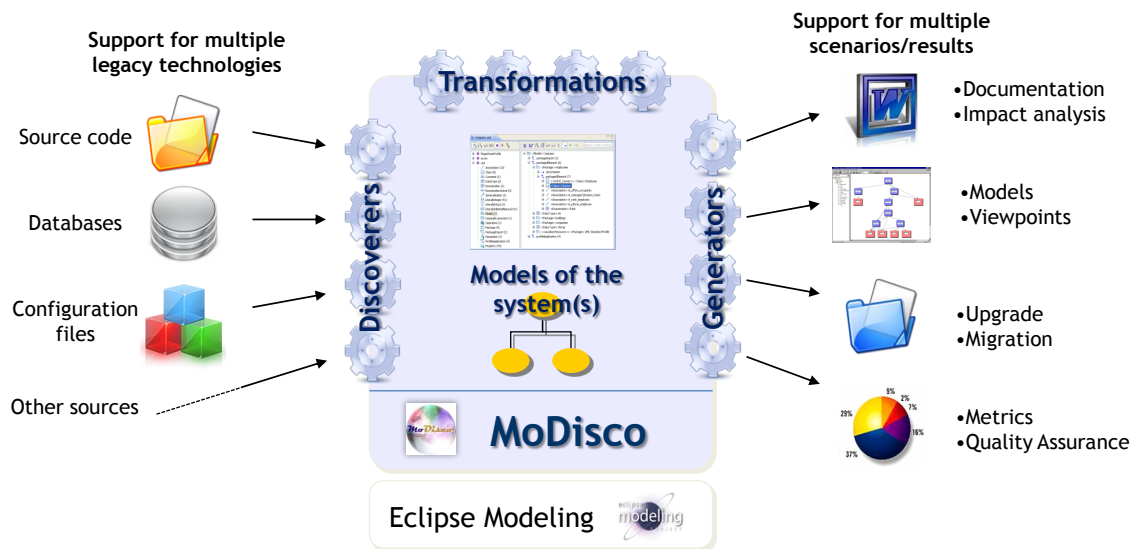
Support for multiple legacy technologies

Source code

Databases

Configuration files

Other sources

Transformations

Discoverers

Models of the system(s)

Generators

MoDisco

Eclipse Modeling

Support for multiple scenarios/results

•Documentation
•Impact analysis

•Models
•Viewpoints

•Upgrade
•Migration

•Metrics
•Quality Assurance